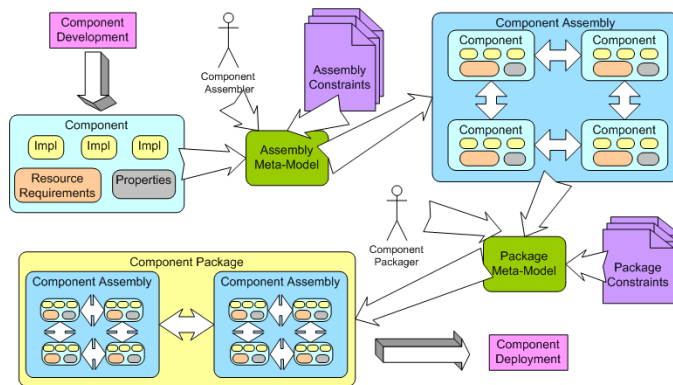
Component Development

Component Assembler

Assembly Constraints

Component Assembly

Component

Component

Component

Component

Component

Impl

Impl

Impl

Resource Requirements

Properties

Assembly Meta-Model

Component Packager

Package Meta-Model

Package Constraints

Component Package

Component Assembly

Component Assembly

Component Deployment